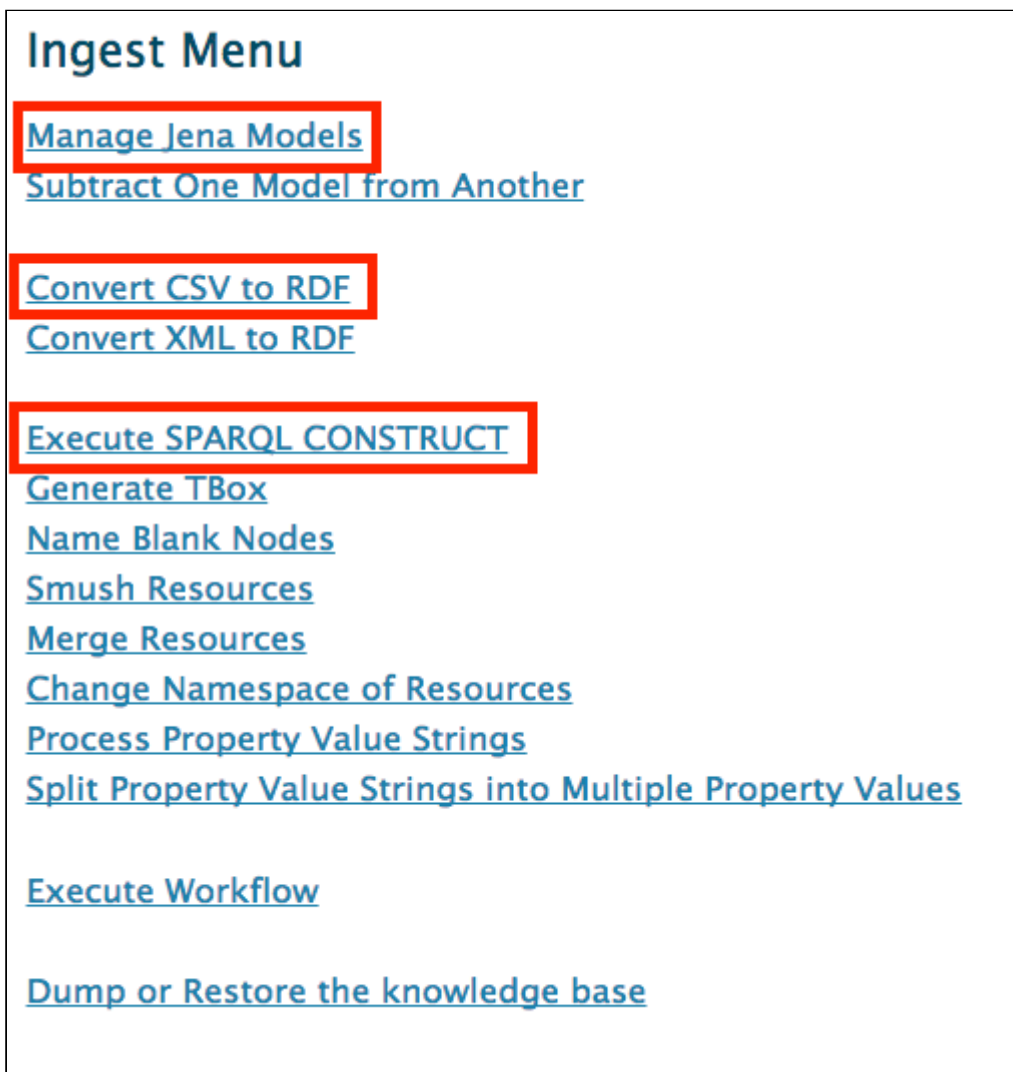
Ingest Menu

Manage Jena Models
Subtract One Model from Another

Convert CSV to RDF
Convert XML to RDF

Execute SPARQL CONSTRUCT
Generate TBox
Name Blank Nodes
Smush Resources
Merge Resources
Change Namespace of Resources
Process Property Value Strings
Split Property Value Strings into Multiple Property Values

Execute Workflow

Dump or Restore the knowledge base